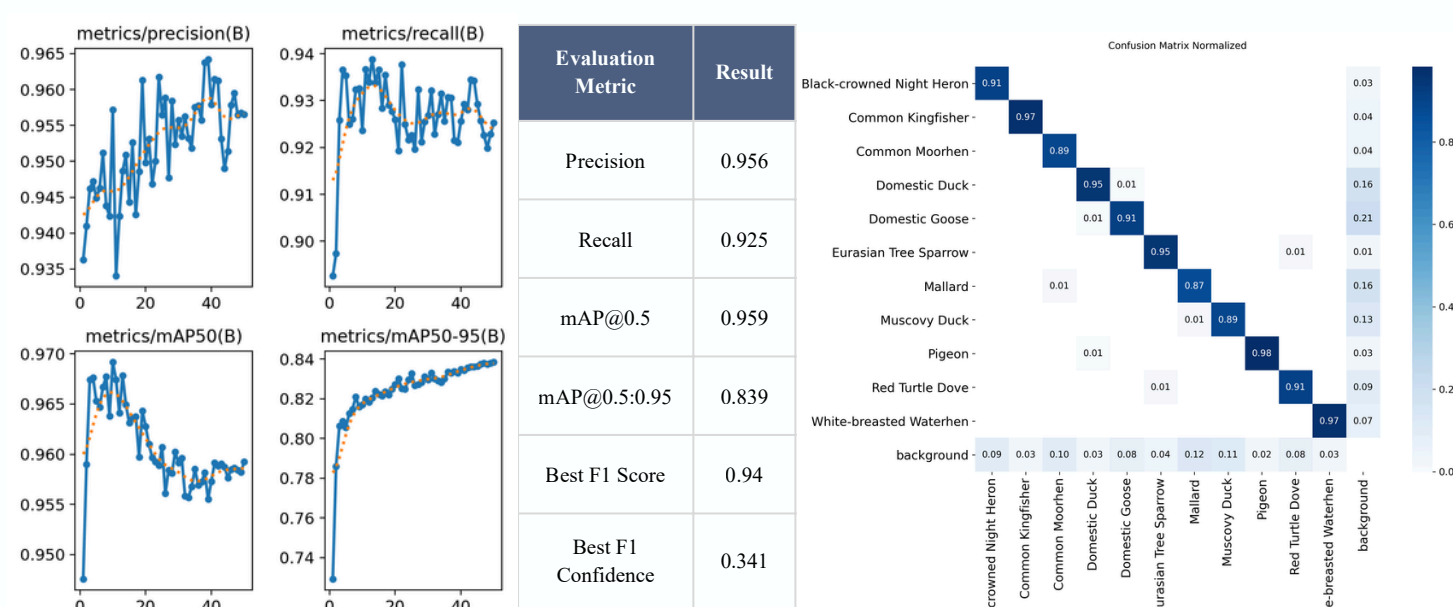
metrics/precision(B)

0.965
0.960
0.955
0.950
0.945
0.940
0.935
0 20 40

metrics/recall(B)

0.94
0.93
0.92
0.91
0.90
0 20 40

metrics/mAP50(B)

0.970
0.965
0.960
0.955
0.950
0 20 40

metrics/mAP50-95(B)

0.84
0.82
0.80
0.78
0.76
0.74
0 20 40

| Evaluation Metric | Result |
|---|---|
| Precision | 0.956 |
| Recall | 0.925 |
| mAP@0.5 | 0.959 |
| mAP@0.5:0.95 | 0.839 |
| Best F1 Score | 0.94 |
| Best F1 Confidence | 0.341 |

Confusion Matrix Normalized

| | crowned Night Heron | Common Kingfisher | Common Moorhen | Domestic Duck | Domestic Goose | urasian Tree Sparrow | Mallard | Muscovy Duck | Pigeon | Red Turtle Dove | e-breasted Waterhen | background |
|---|---|---|---|---|---|---|---|---|---|---|---|---|
| Black-crowned Night Heron | 0.91 | | | | | | | | | | | 0.03 |
| Common Kingfisher | | 0.97 | | | | | | | | | | 0.04 |
| Common Moorhen | | | 0.89 | | | | | | | | | 0.04 |
| Domestic Duck | | | | 0.95 | 0.01 | | | | | | | 0.16 |
| Domestic Goose | | | | 0.01 | 0.91 | | | | | | | 0.21 |
| Eurasian Tree Sparrow | | | | | | 0.95 | | | | 0.01 | | 0.01 |
| Mallard | | | 0.01 | | | | 0.87 | | | | | 0.16 |
| Muscovy Duck | | | | | | | 0.01 | 0.89 | | | | 0.13 |
| Pigeon | | | | 0.01 | | | | | 0.98 | | | 0.03 |
| Red Turtle Dove | | | | | | 0.01 | | | | 0.91 | | 0.09 |
| White-breasted Waterhen | | | | | | | | | | | 0.97 | 0.07 |
| background | 0.09 | 0.03 | 0.10 | 0.03 | 0.08 | 0.04 | 0.12 | 0.11 | 0.02 | 0.08 | 0.03 | |

0.8
0.6
0.4
0.2
0.0